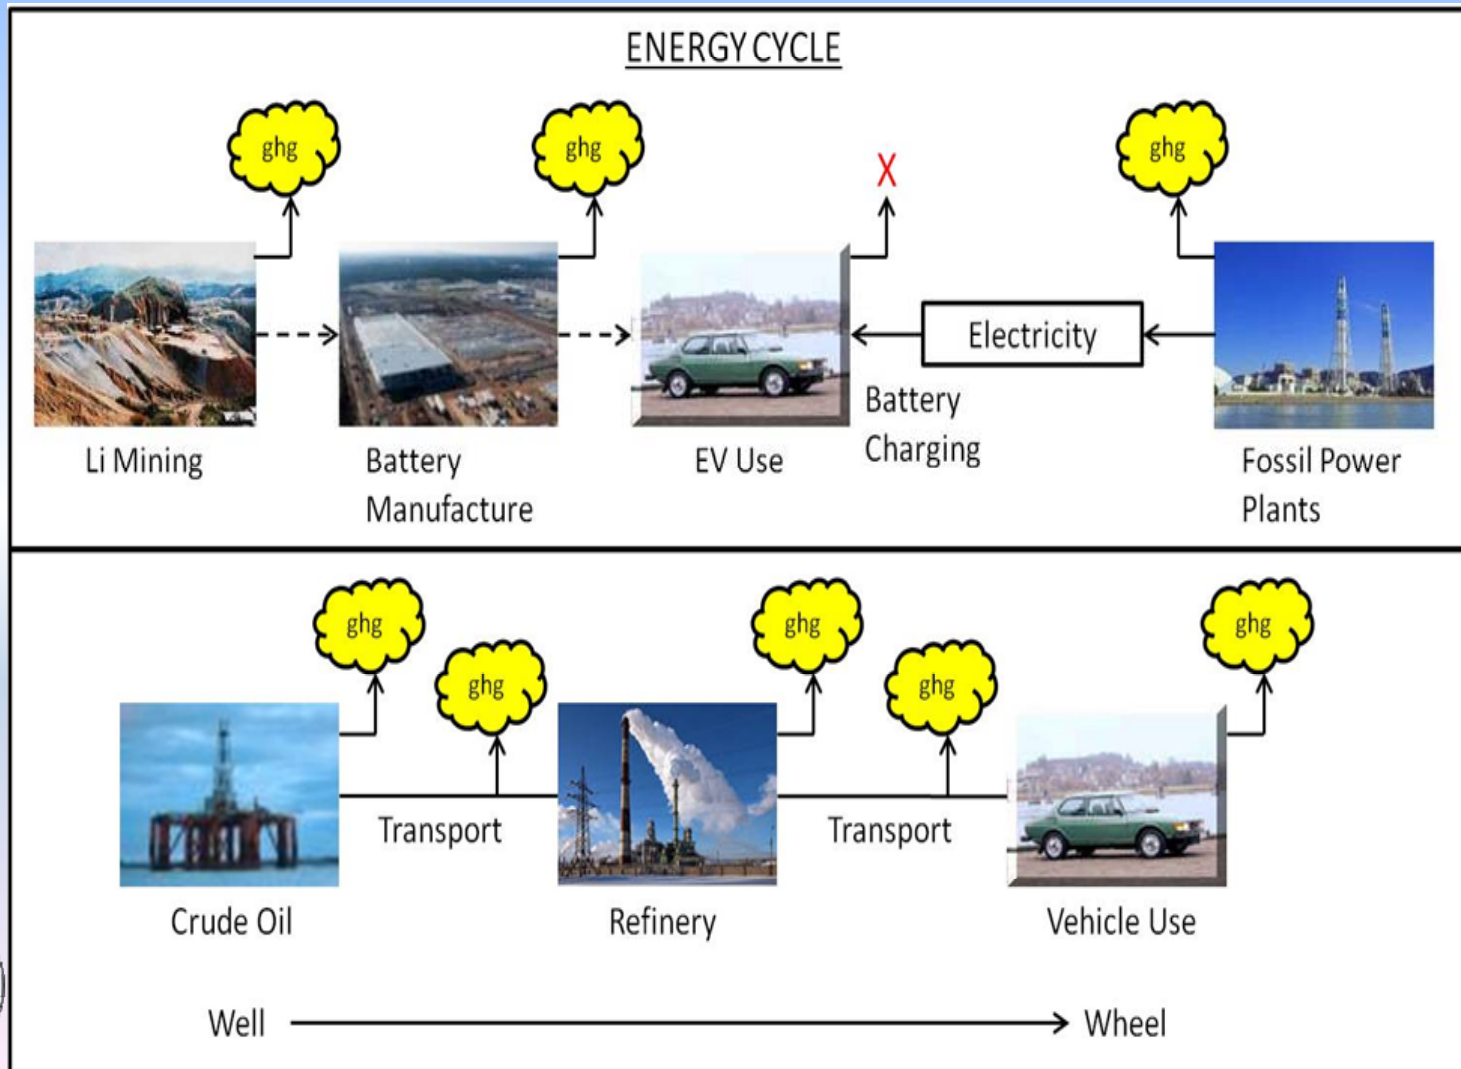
ENERGY CYCLE

ghg

ghg

X

ghg

Electricity

Li Mining

Battery Manufacture

EV Use

Battery Charging

Fossil Power Plants

ghg

ghg

ghg

ghg

ghg

Transport

Transport

Crude Oil

Refinery

Vehicle Use

Well

Wheel